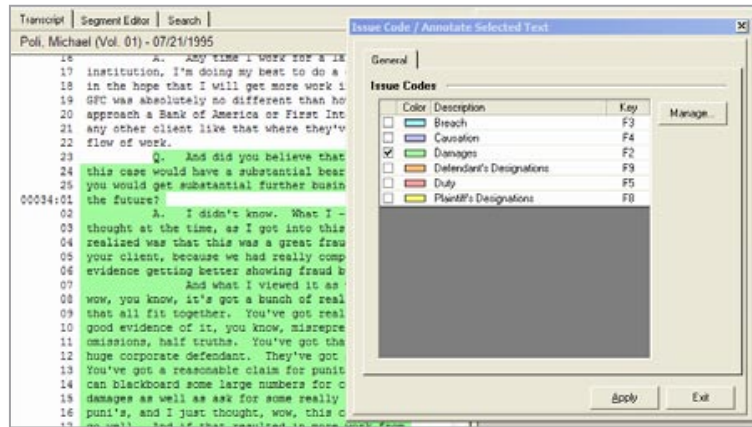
Transcript | Segment Editor | Search |

Poli, Michael (Vol. 01) - 07/21/1995

16 A. Any time I work for a la
17 institution, I'm doing my best to do a
18 in the hope that I will get more work i
19 GFC was absolutely no different than ho
20 approach a Bank of America or First Int
21 any other client like that where they'v
22 flow of work.
23 Q. And did you believe that
24 this case would have a substantial bear
25 you would get substantial further busin
00034:01 the future?
02 A. I didn't know. What I -
03 thought at the time, as I got into this
04 realized was that this was a great frau
05 your client, because we had really comp
06 evidence getting better showing fraud b
07 And what I viewed it as
08 wow, you know, it's got a bunch of real
09 that all fit together. You've got real
10 good evidence of it, you know, misrepre
11 omissions, half truths. You've got tha
12 huge corporate defendant. They've got
13 You've got a reasonable claim for punit
14 can blackboard some large numbers for c
15 damages as well as ask for some really
16 puni's, and I just thought, wow, this c
17 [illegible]

Issue Code / Annotate Selected Text

General

Issue Codes

| | Color | Description | Key |
|---|---|---|---|
| ☐ | | Breach | F3 |
| ☐ | | Causation | F4 |
| ☑ | | Damages | F2 |
| ☐ | | Defendant's Designations | F9 |
| ☐ | | Duty | F5 |
| ☐ | | Plaintiff's Designations | F8 |

Manage...

Apply

Exit